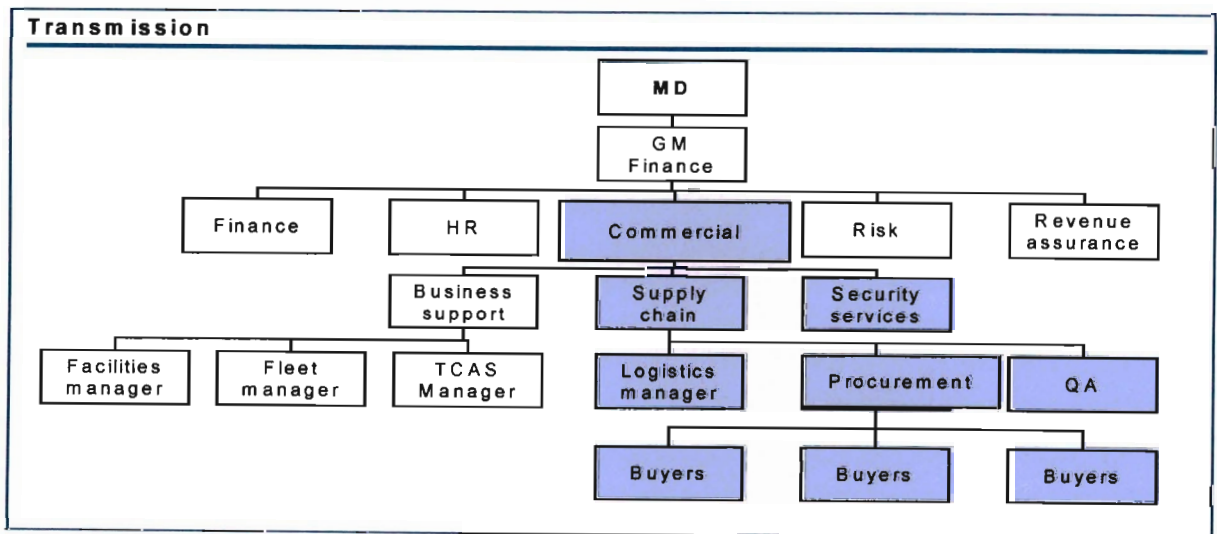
Transmission

MD

GM Finance

Finance

HR

Commercial

Risk

Revenue assurance

Business support

Supply chain

Security services

Facilities manager

Fleet manager

TCAS Manager

Logistics manager

Procurement

QA

Buyers

Buyers

Buyers